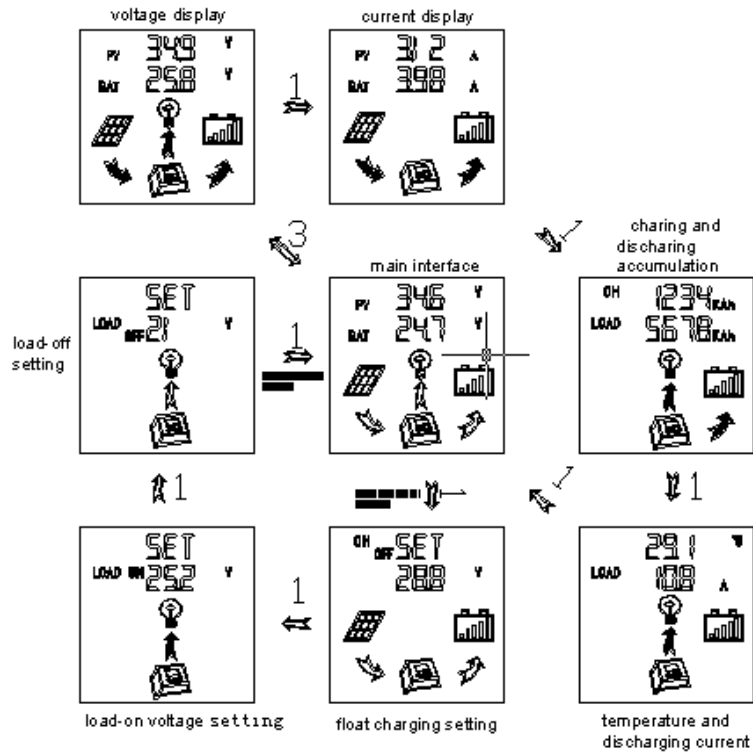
voltage display

PV 34.9 V
BAT 25.8 V

1

current display

PV 31.2 A
BAT 39.8 A

3

1

charing and discharing accumulation

CH 1234 KAh
LOAD 5678 KAh

load-off setting

SET
LOAD OFF 21 V

1

main interface

PV 34.6 V
BAT 24.7 V

1

1

1

SET
LOAD ON 25.2 V

1

CH OFF SET
28.8 V

29.1
LOAD 10.8 A

load-on voltage setting

float charging setting

temperature and discharging current